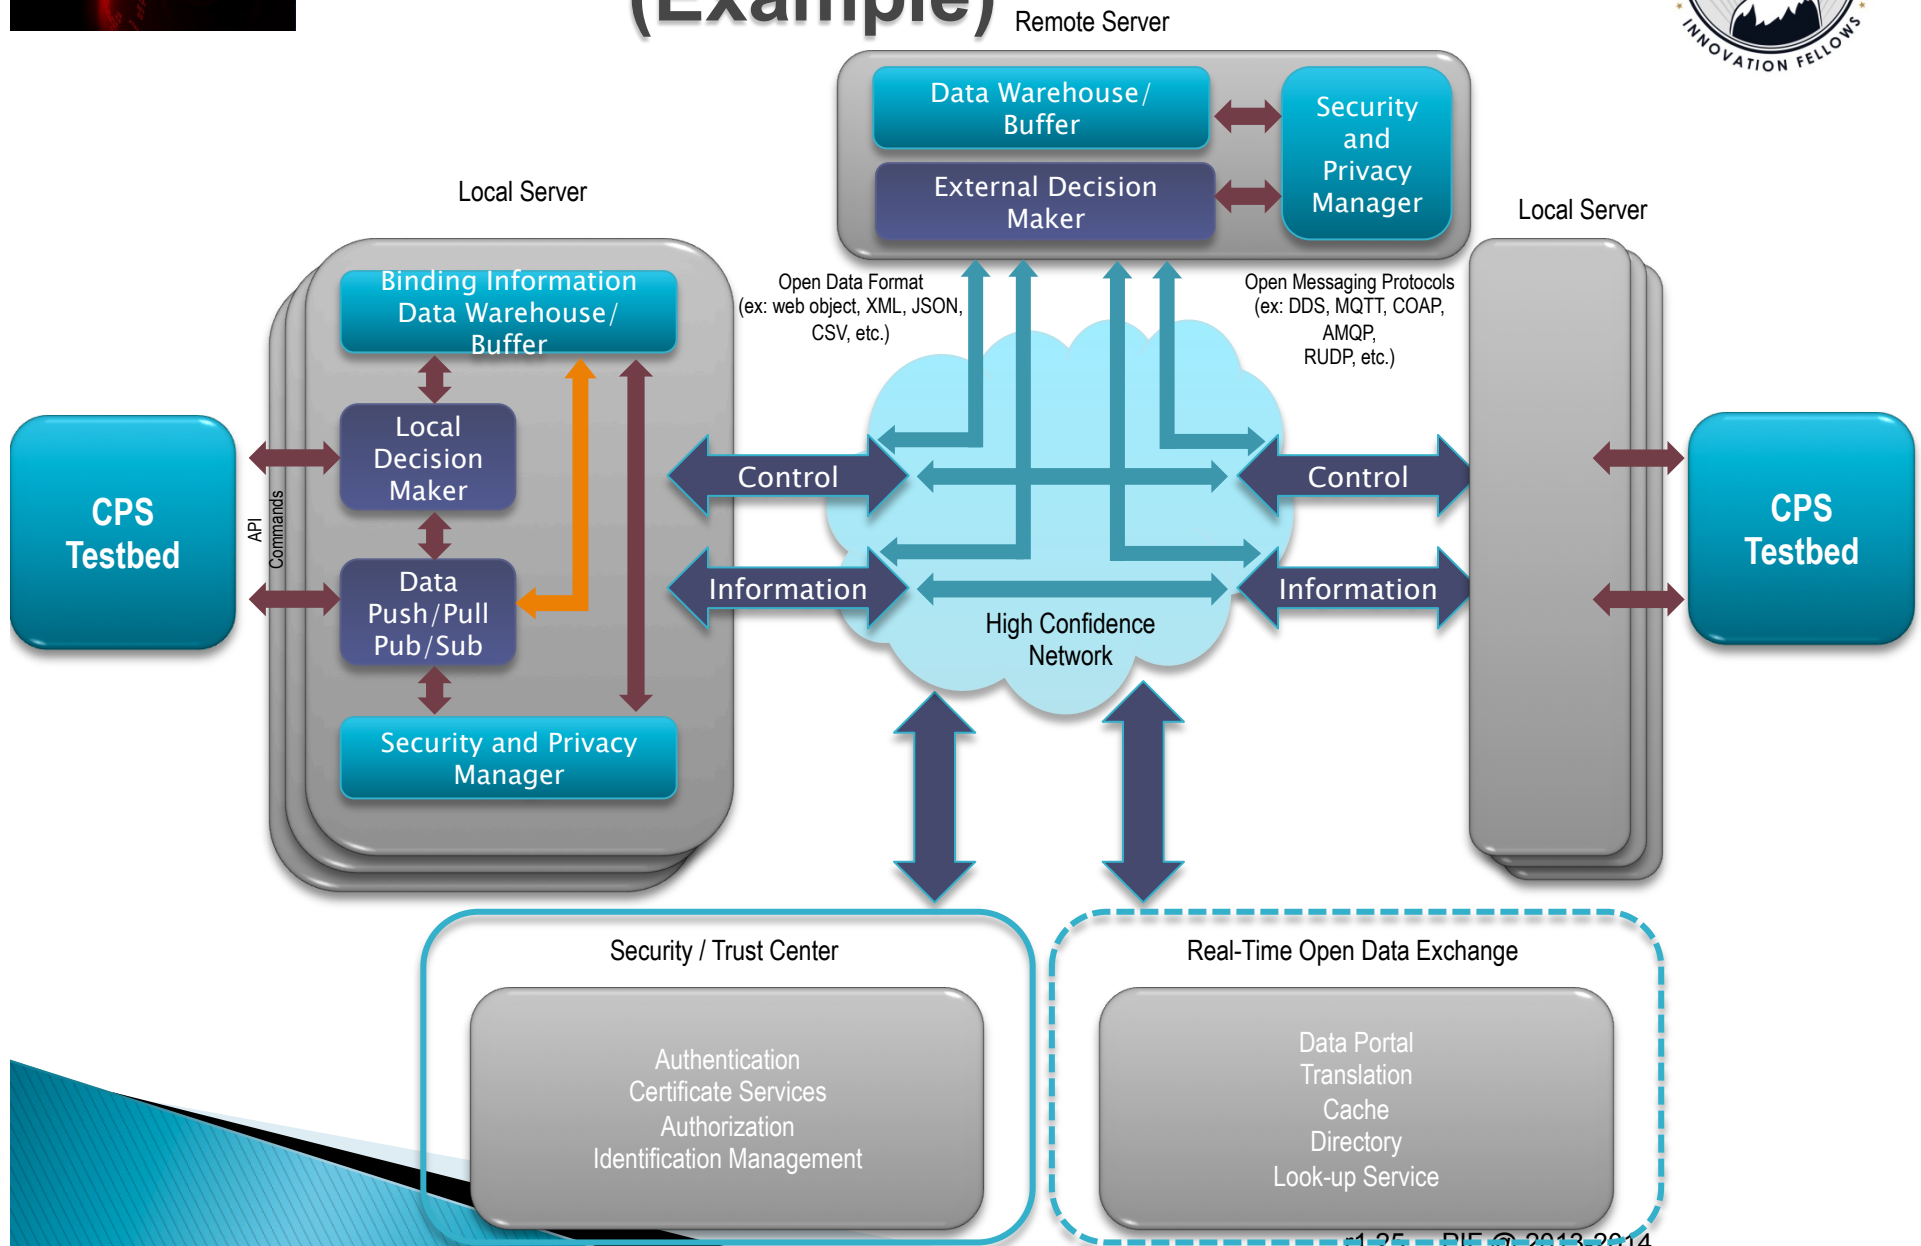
(Example)

Remote Server

INNOVATION FELLOWS

Data Warehouse/ Buffer

External Decision Maker

Security and Privacy Manager

Local Server

Local Server

Binding Information Data Warehouse/ Buffer

Local Decision Maker

Data Push/Pull Pub/Sub

Security and Privacy Manager

CPS Testbed

API Commands

Open Data Format (ex: web object, XML, JSON, CSV, etc.)

Open Messaging Protocols (ex: DDS, MQTT, COAP, AMQP, RUDP, etc.)

Control

Information

Control

Information

High Confidence Network

CPS Testbed

Security / Trust Center

Authentication
Certificate Services
Authorization
Identification Management

Real-Time Open Data Exchange

Data Portal
Translation
Cache
Directory
Look-up Service

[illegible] PIF © 2013-2014